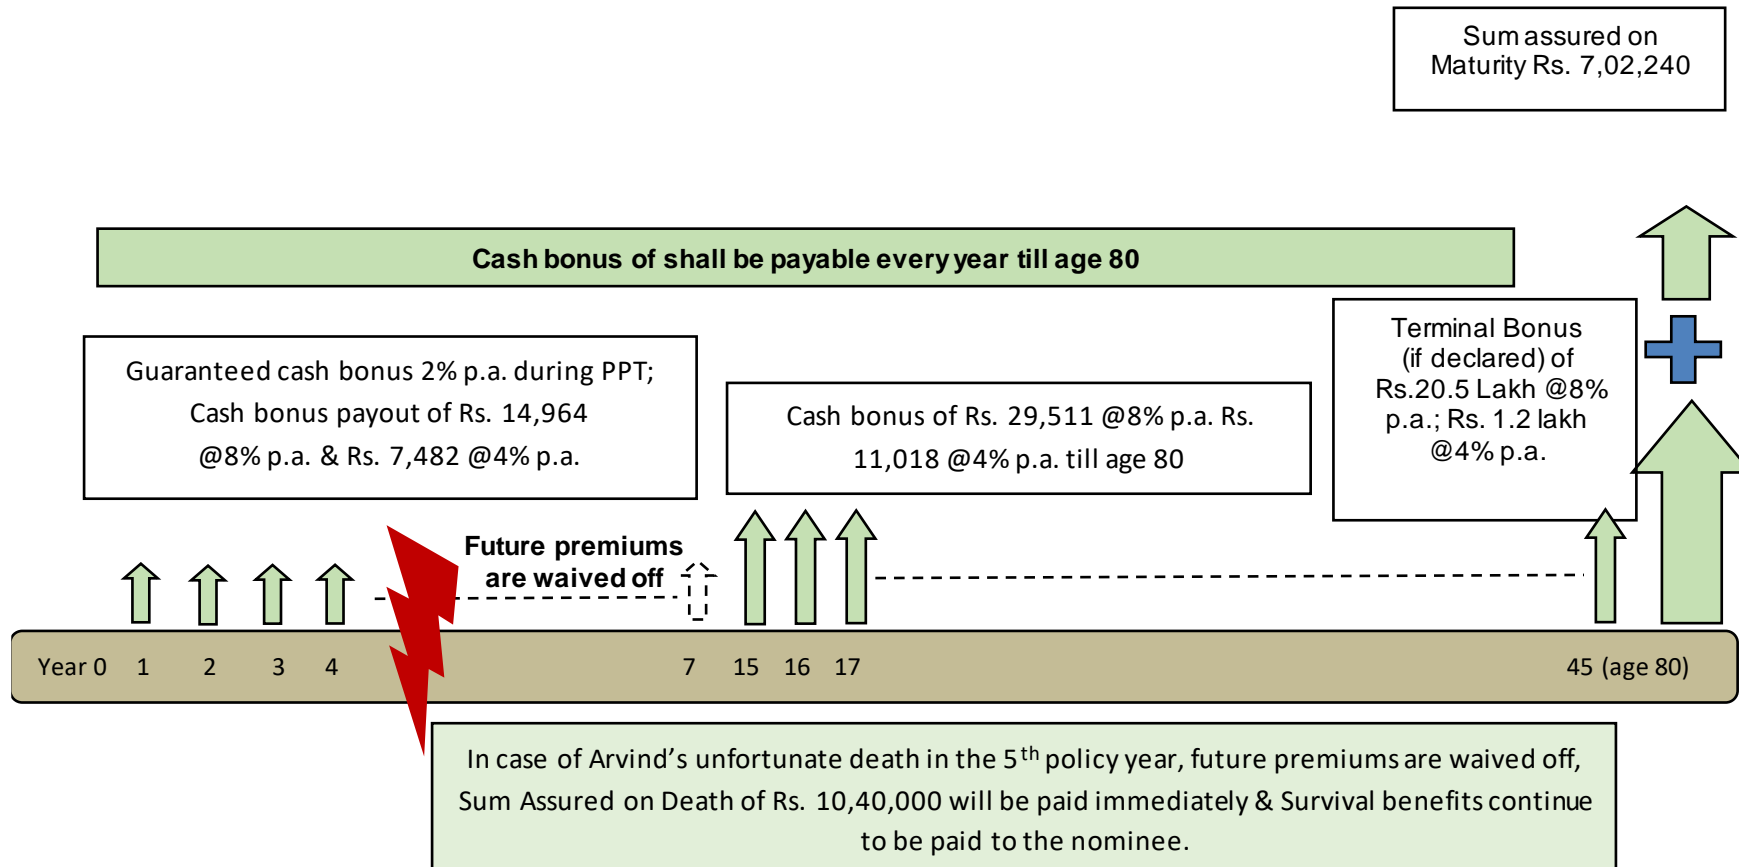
Sum assured on Maturity Rs. 7,02,240

Cash bonus of shall be payable every year till age 80

Guaranteed cash bonus 2% p.a. during PPT; Cash bonus payout of Rs. 14,964 @8% p.a. & Rs. 7,482 @4% p.a.

Cash bonus of Rs. 29,511 @8% p.a. Rs. 11,018 @4% p.a. till age 80

Terminal Bonus (if declared) of Rs.20.5 Lakh @8% p.a.; Rs. 1.2 lakh @4% p.a.

Future premiums are waived off

Year 0 1 2 3 4 7 15 16 17 45 (age 80)

In case of Arvind's unfortunate death in the $5^{th}$ policy year, future premiums are waived off, Sum Assured on Death of Rs. 10,40,000 will be paid immediately & Survival benefits continue to be paid to the nominee.